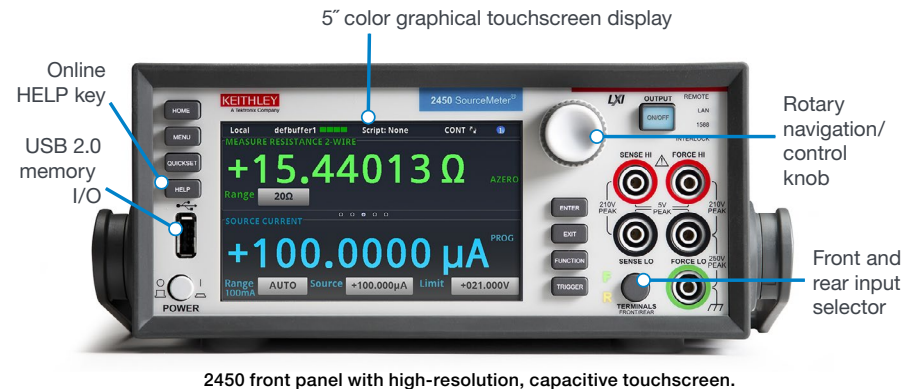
5″ color graphical touchscreen display

Online HELP key

USB 2.0 memory I/O

Rotary navigation/ control knob

Front and rear input selector

KEITHLEY
A Tektronix Company

2450 SourceMeter®

HOME
MENU
QUICKSET
HELP

Local defbuffer1 Script: None CONT
MEASURE RESISTANCE 2-WIRE
+15.44013 Ω
AZERO
Range 20Ω
SOURCE CURRENT
+100.0000 μA
PROG
Range 100mA AUTO Source +100.000μA Limit +021.000V

ENTER
EXIT
FUNCTION
TRIGGER

LXI
OUTPUT
ON/OFF
REMOTE
LAN
1588
INTERLOCK

SENSE HI
FORCE HI
210V PEAK
5V PEAK
210V PEAK
SENSE LO
FORCE LO
250V PEAK
F
R
TERMINALS
FRONT/REAR

POWER

2450 front panel with high-resolution, capacitive touchscreen.